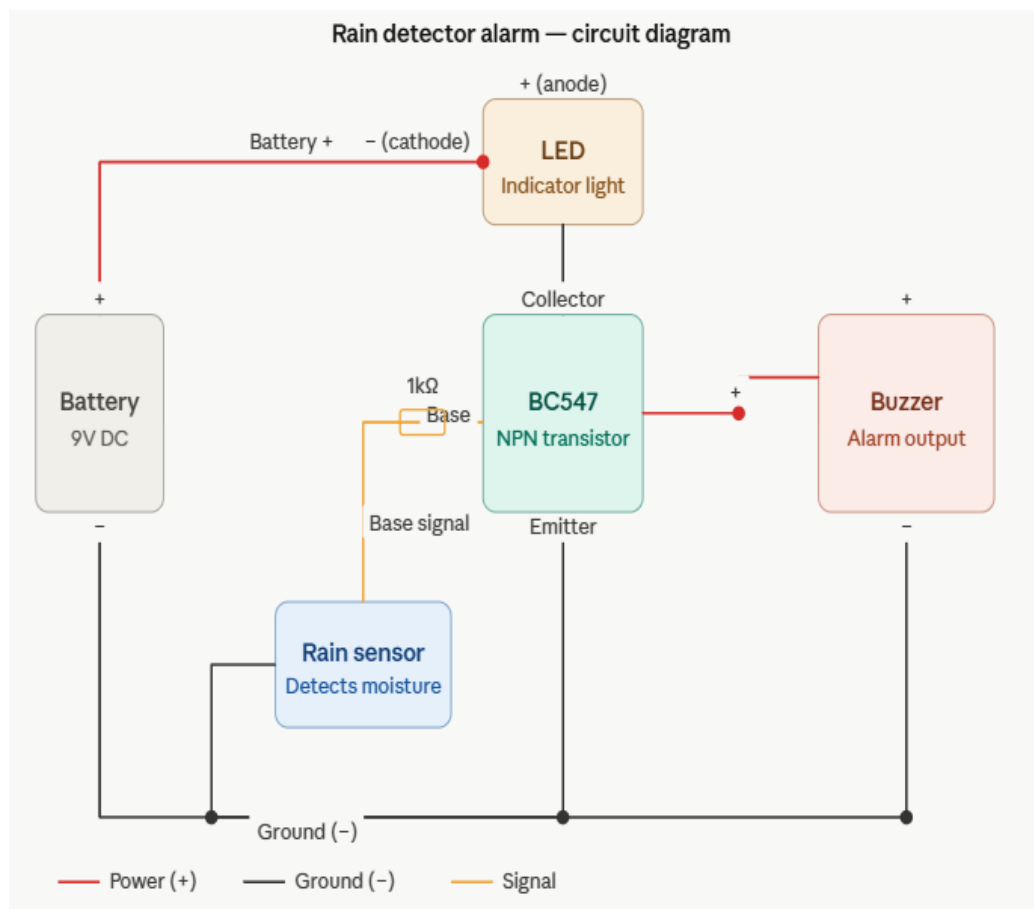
Rain detector alarm — circuit diagram

+ (anode)

Battery +

− (cathode)

LED
Indicator light

Collector

+

+

Battery
9V DC

1kΩ
Base

BC547
NPN transistor

+

Buzzer
Alarm output

−

Base signal

Emitter

−

Rain sensor
Detects moisture

Ground (−)

Power (+)

Ground (−)

Signal